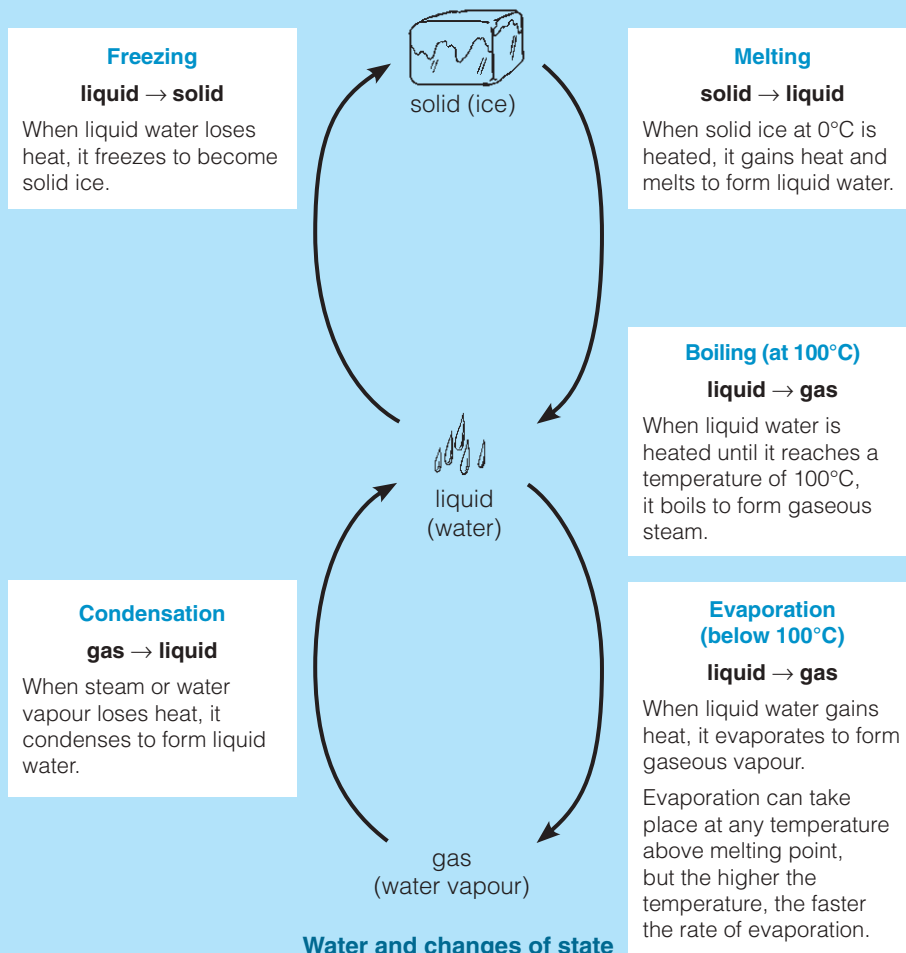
Freezing

liquid → solid

When liquid water loses heat, it freezes to become solid ice.

solid (ice)

Melting

solid → liquid

When solid ice at 0°C is heated, it gains heat and melts to form liquid water.

Boiling (at 100°C)

liquid → gas

When liquid water is heated until it reaches a temperature of 100°C, it boils to form gaseous steam.

liquid (water)

Condensation

gas → liquid

When steam or water vapour loses heat, it condenses to form liquid water.

Evaporation (below 100°C)

liquid → gas

When liquid water gains heat, it evaporates to form gaseous vapour.

Evaporation can take place at any temperature above melting point, but the higher the temperature, the faster the rate of evaporation.

gas (water vapour)

Water and changes of state